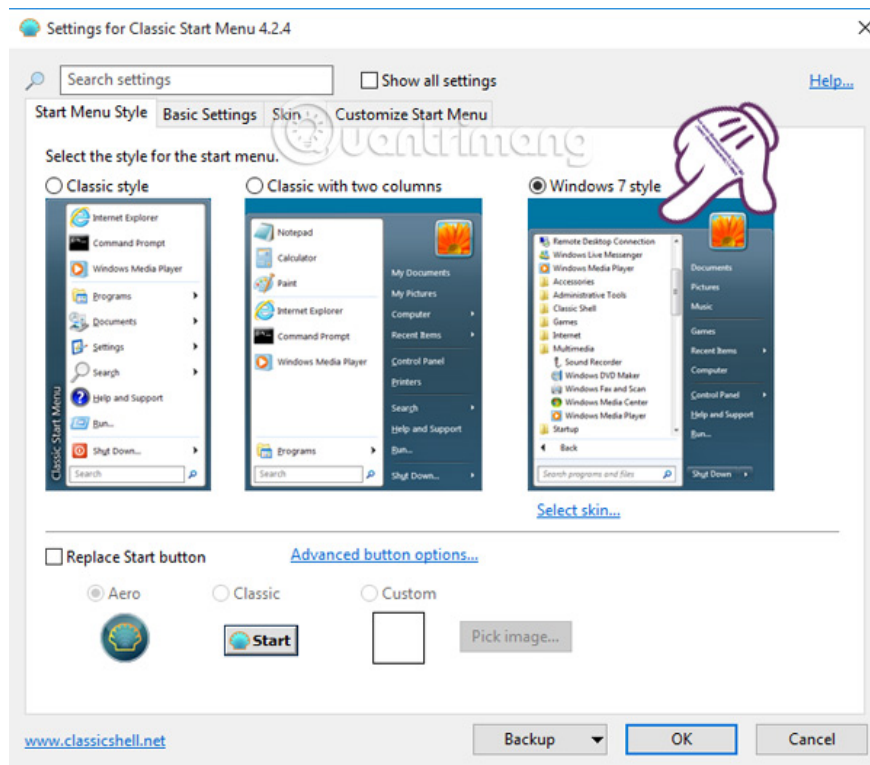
Settings for Classic Start Menu 4.2.4

Search settings
Show all settings
Help...

Start Menu Style | Basic Settings | Skin | Customize Start Menu

Select the style for the start menu.

Classic style
Internet Explorer
Command Prompt
Windows Media Player
Programs
Documents
Settings
Search
Help and Support
Run...
Shut Down...
Search
Classic Start Menu

Classic with two columns
Notepad
Calculator
Paint
Internet Explorer
Command Prompt
Windows Media Player
Programs
Search
My Documents
My Pictures
Computer
Recent Items
Control Panel
Printers
Search
Help and Support
Run...
Shut Down...

Windows 7 style
Remote Desktop Connection
Windows Live Messenger
Windows Media Player
Accessories
Administrative Tools
Classic Shell
Games
Internet
Multimedia
Sound Recorder
Windows DVD Maker
Windows Fax and Scan
Windows Media Center
Windows Media Player
Startup
Back
Search programs and files
Documents
Pictures
Music
Games
Recent Items
Computer
Control Panel
Help and Support
Run...
Shut Down

Select skin...

Replace Start button
Advanced button options...
Aero
Classic
Custom
Start
Pick image...

www.classicshell.net
Backup
OK
Cancel

Quantrimang